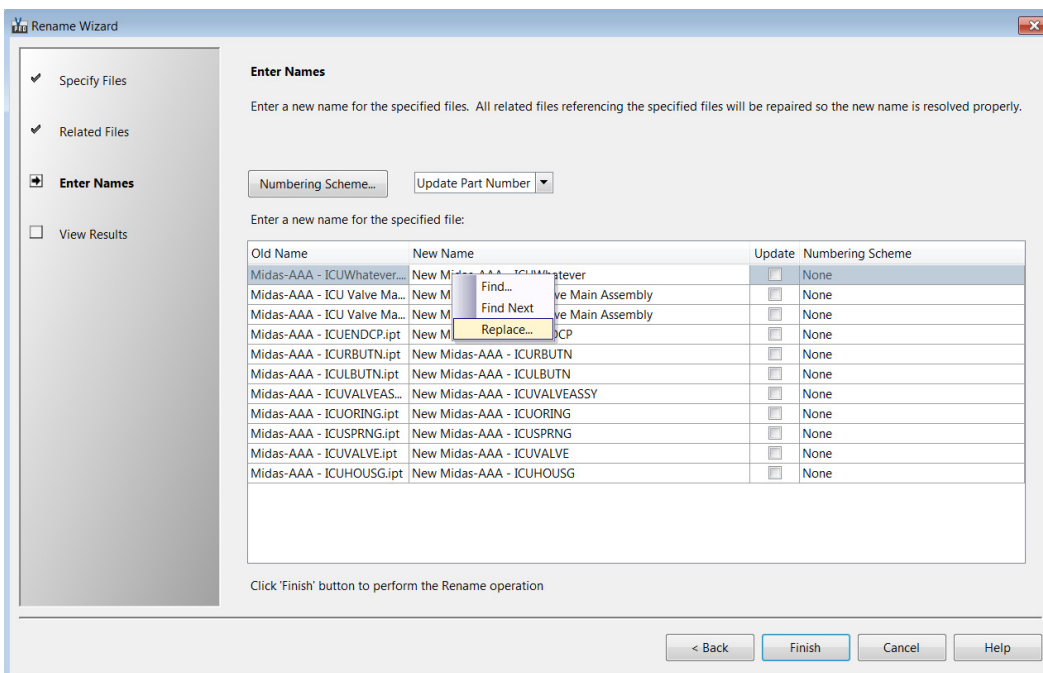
Rename Wizard

Specify Files

Related Files

Enter Names

View Results

Enter Names

Enter a new name for the specified files. All related files referencing the specified files will be repaired so the new name is resolved properly.

Numbering Scheme...

Update Part Number

Enter a new name for the specified file:

| Old Name | New Name | Update | Numbering Scheme |
|---|---|---|---|
| Midas-AAA - ICUWhatever... | New Mi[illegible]atever | | None |
| Midas-AAA - ICU Valve Ma... | New M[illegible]ve Main Assembly | | None |
| Midas-AAA - ICU Valve Ma... | New M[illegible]ve Main Assembly | | None |
| Midas-AAA - ICUENDCP.ipt | New M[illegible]DCP | | None |
| Midas-AAA - ICURBUTN.ipt | New Midas-AAA - ICURBUTN | | None |
| Midas-AAA - ICULBUTN.ipt | New Midas-AAA - ICULBUTN | | None |
| Midas-AAA - ICUVALVEAS... | New Midas-AAA - ICUVALVEASSY | | None |
| Midas-AAA - ICUORING.ipt | New Midas-AAA - ICUORING | | None |
| Midas-AAA - ICUSPRNG.ipt | New Midas-AAA - ICUSPRNG | | None |
| Midas-AAA - ICUVALVE.ipt | New Midas-AAA - ICUVALVE | | None |
| Midas-AAA - ICUHOUSG.ipt | New Midas-AAA - ICUHOUSG | | None |

Find...
Find Next
Replace...

Click 'Finish' button to perform the Rename operation

< Back
Finish
Cancel
Help